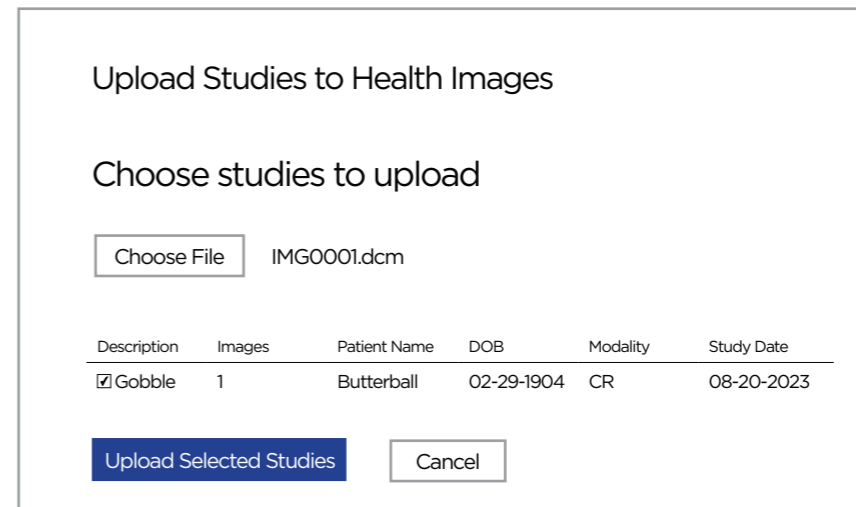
Upload Studies to Health Images

Choose studies to upload

Choose File IMG0001.dcm

| Description | Images | Patient Name | DOB | Modality | Study Date |
|---|---|---|---|---|---|
| ☑ Gobble | 1 | Butterball | 02-29-1904 | CR | 08-20-2023 |

Upload Selected Studies Cancel